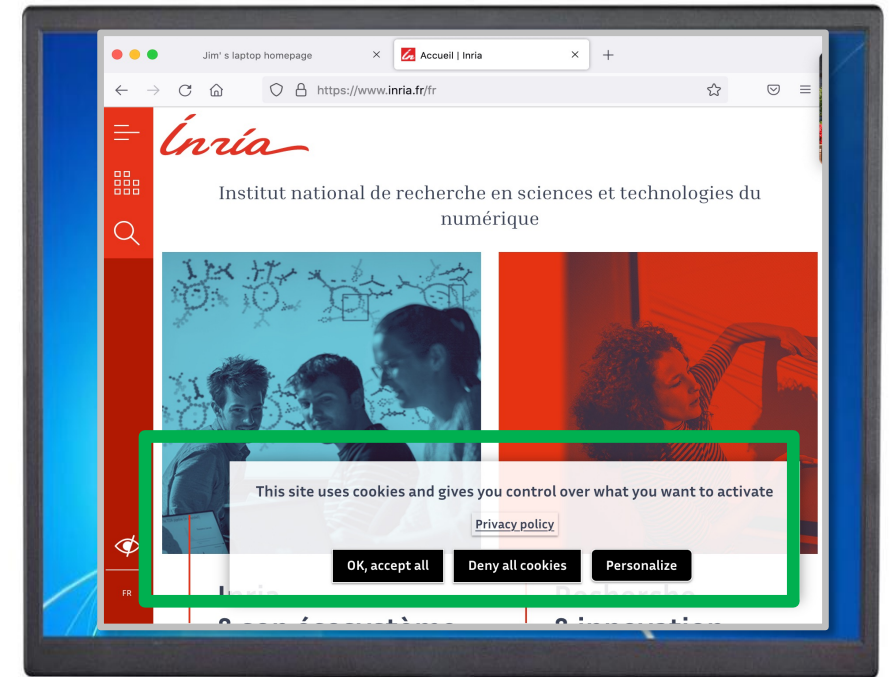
Jim' s laptop homepage

Accueil | Inria

https://www.inria.fr/fr

Inria

Institut national de recherche en sciences et technologies du numérique

This site uses cookies and gives you control over what you want to activate

Privacy policy

OK, accept all

Deny all cookies

Personalize

FR

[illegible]

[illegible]